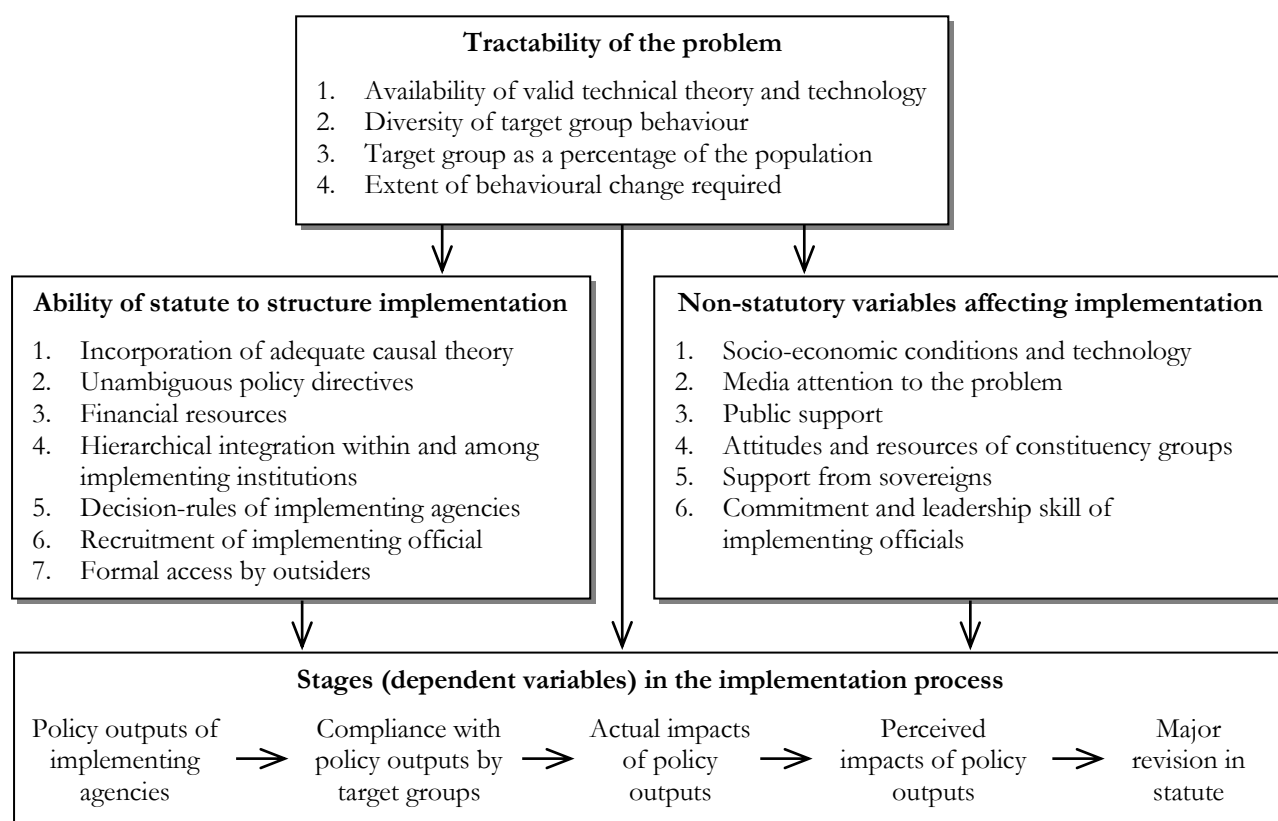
**Tractability of the problem**

1. Availability of valid technical theory and technology
2. Diversity of target group behaviour
3. Target group as a percentage of the population
4. Extent of behavioural change required

**Ability of statute to structure implementation**

1. Incorporation of adequate causal theory
2. Unambiguous policy directives
3. Financial resources
4. Hierarchical integration within and among implementing institutions
5. Decision-rules of implementing agencies
6. Recruitment of implementing official
7. Formal access by outsiders

**Non-statutory variables affecting implementation**

1. Socio-economic conditions and technology
2. Media attention to the problem
3. Public support
4. Attitudes and resources of constituency groups
5. Support from sovereigns
6. Commitment and leadership skill of implementing officials

**Stages (dependent variables) in the implementation process**

Policy outputs of implementing agencies → Compliance with policy outputs by target groups → Actual impacts of policy outputs → Perceived impacts of policy outputs → Major revision in statute